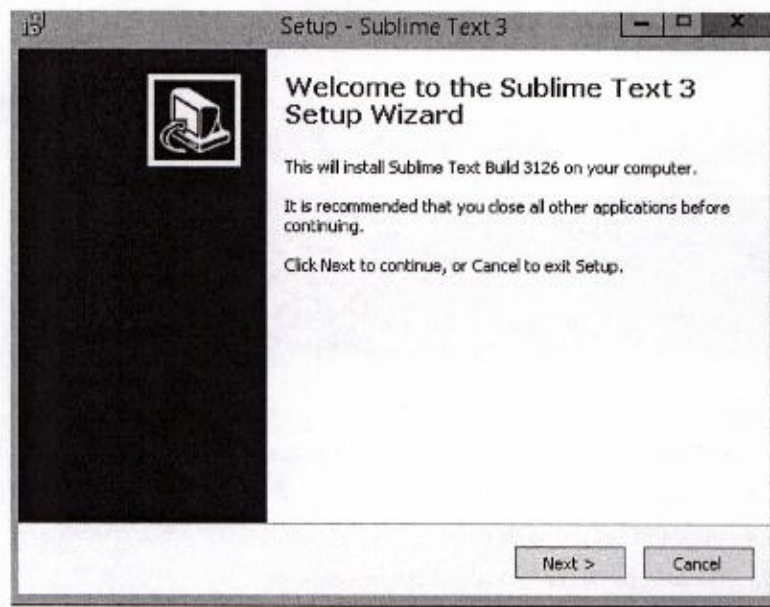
Setup - Sublime Text 3

Welcome to the Sublime Text 3 Setup Wizard

This will install Sublime Text Build 3126 on your computer.

It is recommended that you close all other applications before continuing.

Click Next to continue, or Cancel to exit Setup.

Next >

Cancel